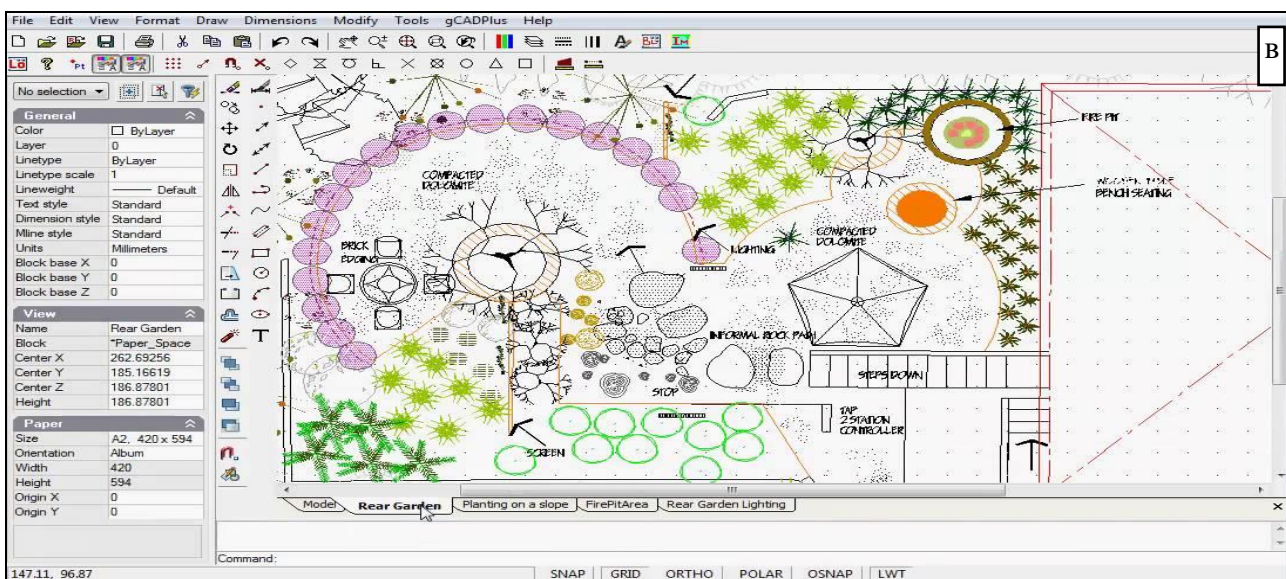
File Edit View Format Draw Dimensions Modify Tools gCADPlus Help

B

No selection

| General | |
|---|---|
| Color | ByLayer |
| Layer | 0 |
| Linetype | ByLayer |
| Linetype scale | 1 |
| Lineweight | Default |
| Text style | Standard |
| Dimension style | Standard |
| Mline style | Standard |
| Units | Millimeters |
| Block base X | 0 |
| Block base Y | 0 |
| Block base Z | 0 |

| View | |
|---|---|
| Name | Rear Garden |
| Block | *Paper_Space |
| Center X | 262.69256 |
| Center Y | 185.16619 |
| Center Z | 186.87801 |
| Height | 186.87801 |

| Paper | |
|---|---|
| Size | A2, 420 x 594 |
| Orientation | Album |
| Width | 420 |
| Height | 594 |
| Origin X | 0 |
| Origin Y | 0 |

COMPACTED DOLOMITE

BRICK EDGING

LIGHTING

COMPACTED DOLOMITE

FIRE PIT

WOODEN TYPE BENCH SEATING

INFORMAL ROCK PATH

STEPS DOWN

STOP

TAP 2 STATION CONTROLLER

SCREEN

Model | Rear Garden | Planting on a slope | FirePitArea | Rear Garden Lighting

Command:

147.11, 96.87

SNAP GRID ORTHO POLAR OSNAP LWT